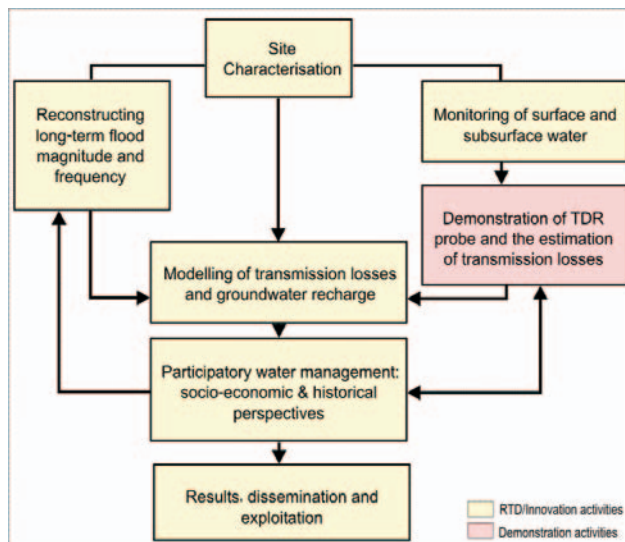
Site Characterisation

Reconstructing long-term flood magnitude and frequency

Monitoring of surface and subsurface water

Demonstration of TDR probe and the estimation of transmission losses

Modelling of transmission losses and groundwater recharge

Participatory water management: socio-economic & historical perspectives

Results, dissemination and exploitation

RTD/Innovation activities

Demonstration activities